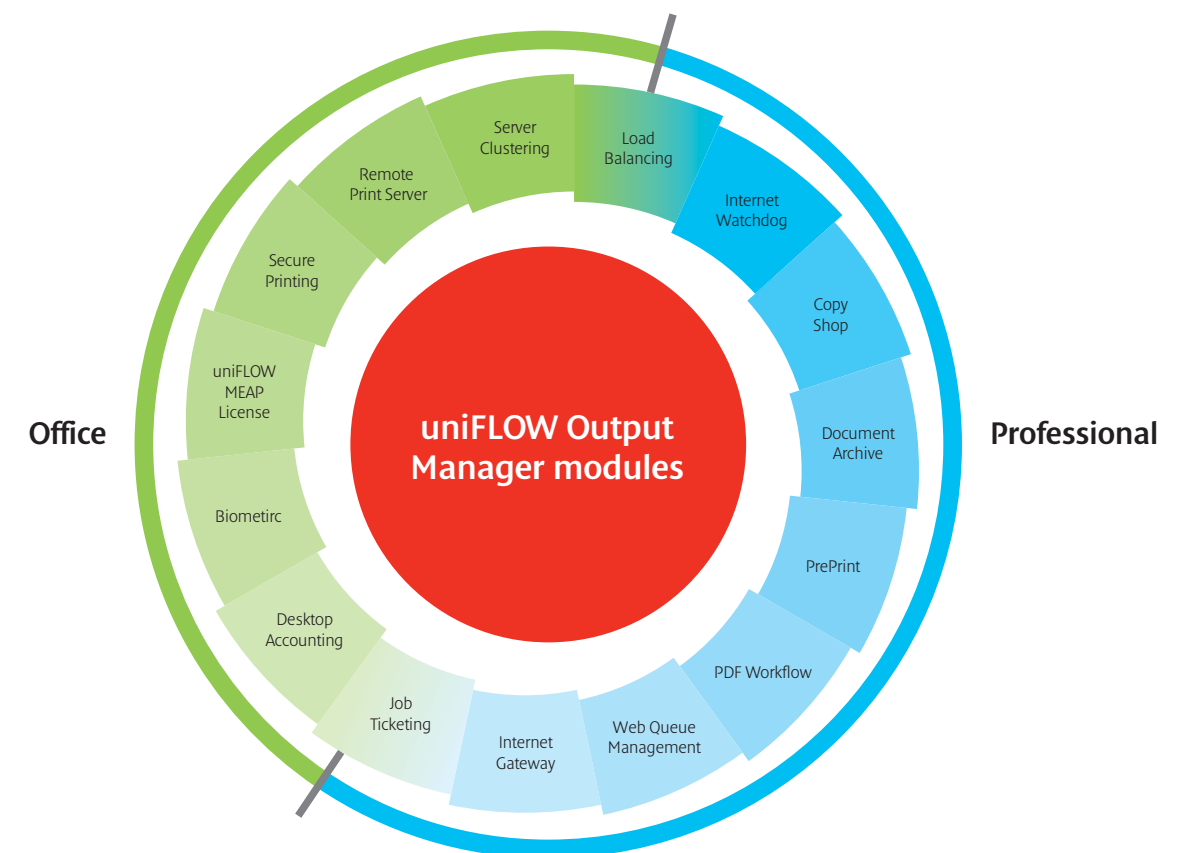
Office

Professional

uniFLOW Output Manager modules

Server Clustering

Load Balancing

Internet Watchdog

Copy Shop

Document Archive

PrePrint

PDF Workflow

Web Queue Management

Internet Gateway

Job Ticketing

Desktop Accounting

Biometirc

uniFLOW MEAP License

Secure Printing

Remote Print Server